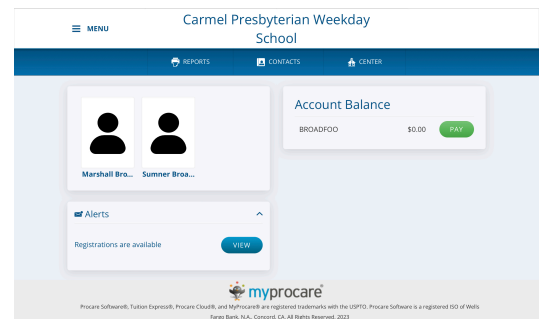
MENU

Carmel Presbyterian Weekday School

REPORTS CONTACTS CENTER

Marshall Bro... Sumner Broa...

Account Balance

BROADFOO $0.00 PAY

Alerts

Registrations are available VIEW

myprocare

Procare Software®, Tuition Express®, Procare Cloud®, and MyProcare® are registered trademarks with the USPTO. Procare Software is a registered ISO of Wells Fargo Bank, N.A., Concord, CA. All Rights Reserved. 2023